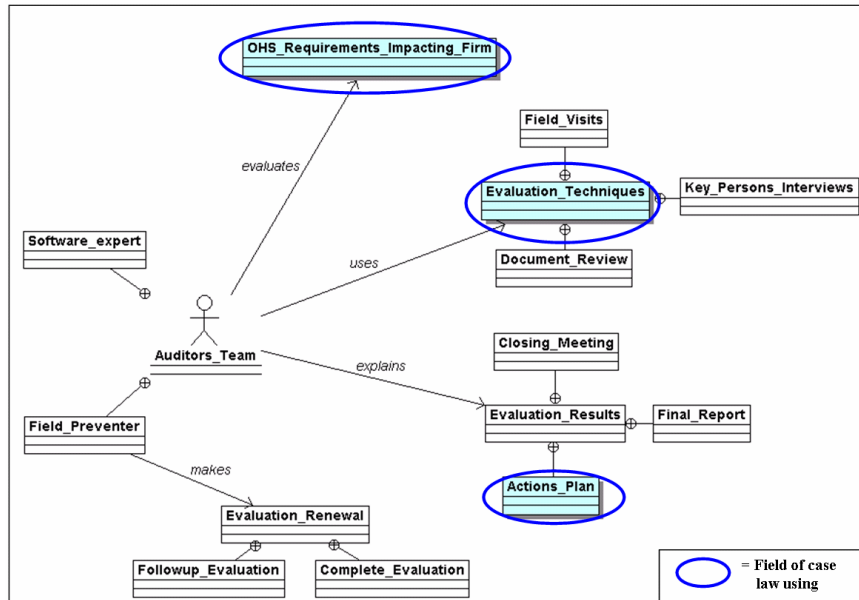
OHS_Requirements_Impacting_Firm

evaluates

Field_Visits

Evaluation_Techniques

Key_Persons_Interviews

Software_expert

uses

Document_Review

Auditors_Team

Closing_Meeting

explains

Evaluation_Results

Final_Report

Field_Preventer

makes

Actions_Plan

Evaluation_Renewal

Followup_Evaluation

Complete_Evaluation

= Field of case law using